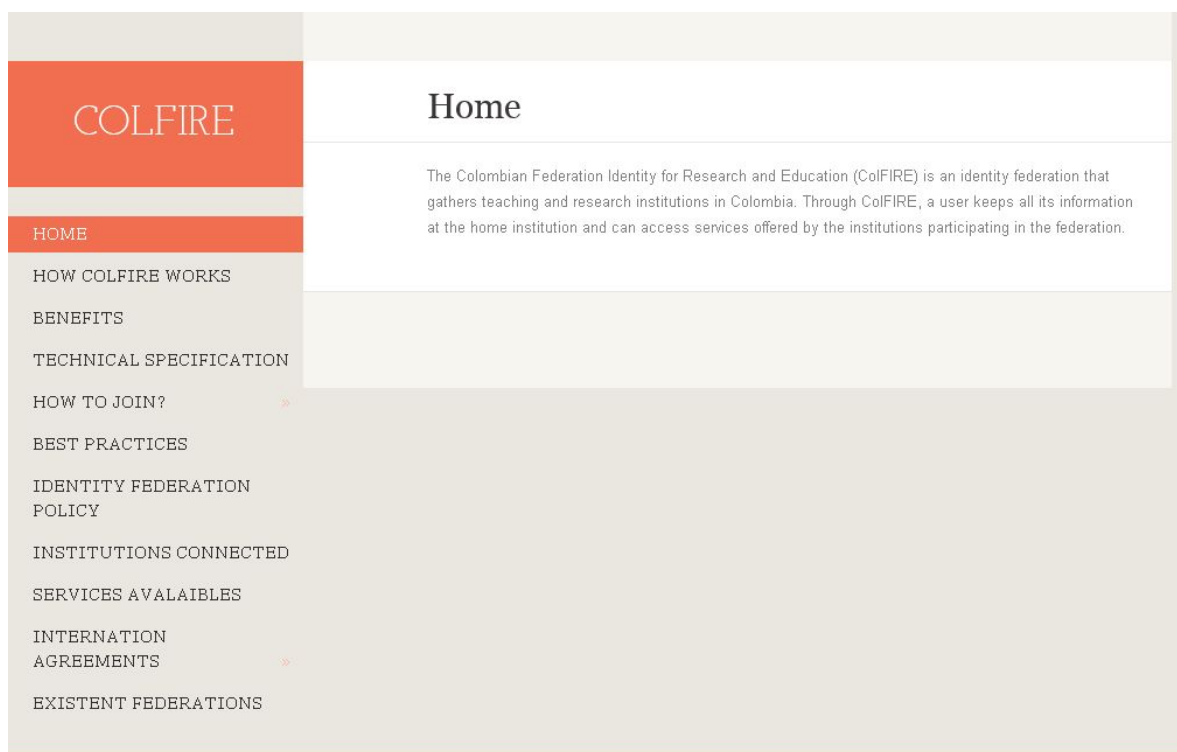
COLFIRE

HOME
HOW COLFIRE WORKS
BENEFITS
TECHNICAL SPECIFICATION
HOW TO JOIN? »
BEST PRACTICES
IDENTITY FEDERATION POLICY
INSTITUTIONS CONNECTED
SERVICES AVALAIBLES
INTERNATION AGREEMENTS »
EXISTENT FEDERATIONS

Home

The Colombian Federation Identity for Research and Education (ColFIRE) is an identity federation that gathers teaching and research institutions in Colombia. Through ColFIRE, a user keeps all its information at the home institution and can access services offered by the institutions participating in the federation.